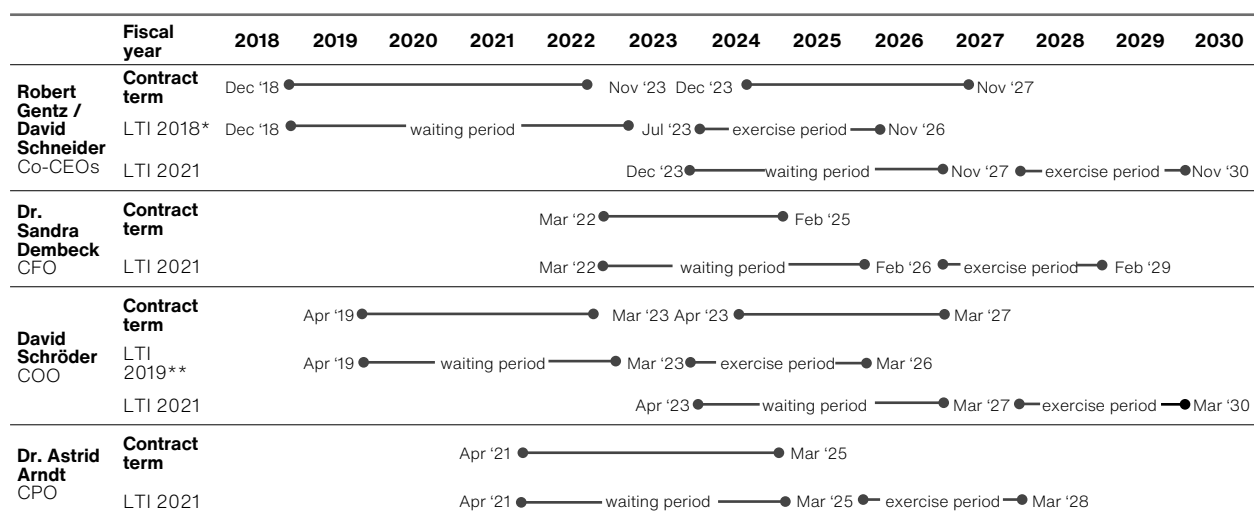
| | Fiscal year | 2018 | 2019 | 2020 | 2021 | 2022 | 2023 | 2024 | 2025 | 2026 | 2027 | 2028 | 2029 | 2030 |
|---|---|---|---|---|---|---|---|---|---|---|---|---|---|---|
| Robert Gentz / David Schneider Co-CEOs | Contract term | Dec '18 | | | | | Nov '23 Dec '23 | | | | Nov '27 | | | |
| | LTI 2018* | Dec '18 | | waiting period | | | Jul '23 | exercise period | | Nov '26 | | | | |
| | LTI 2021 | | | | | | Dec '23 | waiting period | | | Nov '27 | exercise period | | Nov '30 |
| Dr. Sandra Dembeck CFO | Contract term | | | | | Mar '22 | | | Feb '25 | | | | | |
| | LTI 2021 | | | | | Mar '22 | waiting period | | | Feb '26 | exercise period | | Feb '29 | |
| David Schröder COO | Contract term | | Apr '19 | | | | Mar '23 Apr '23 | | | | Mar '27 | | | |
| | LTI 2019** | | Apr '19 | waiting period | | | Mar '23 | exercise period | | Mar '26 | | | | |
| | LTI 2021 | | | | | | Apr '23 | waiting period | | | Mar '27 | exercise period | | Mar '30 |
| Dr. Astrid Arndt CPO | Contract term | | | | Apr '21 | | | | Mar '25 | | | | | |
| | LTI 2021 | | | | Apr '21 | waiting period | | | Mar '25 | exercise period | | Mar '28 | | |